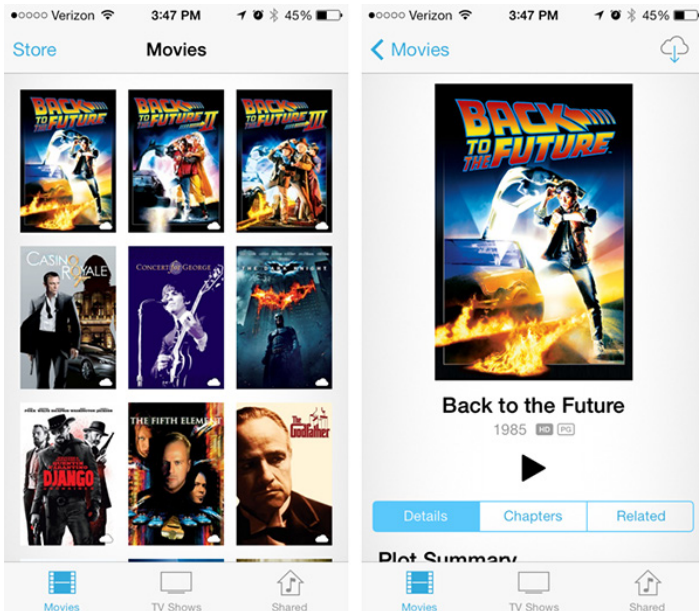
●○○○○ Verizon 3:47 PM 45%

Store Movies

BACK TO THE FUTURE

BACK TO THE FUTURE II

BACK TO THE FUTURE III

CASINO ROYALE

CONCERT FOR GEORGE

THE DARK KNIGHT

DJANGO

THE FIFTH ELEMENT

The Godfather

Movies TV Shows Shared

●○○○○ Verizon 3:47 PM 45%

Movies

BACK TO THE FUTURE

Back to the Future

1985 HD PG

Details Chapters Related

Plot Summary

Movies TV Shows Shared